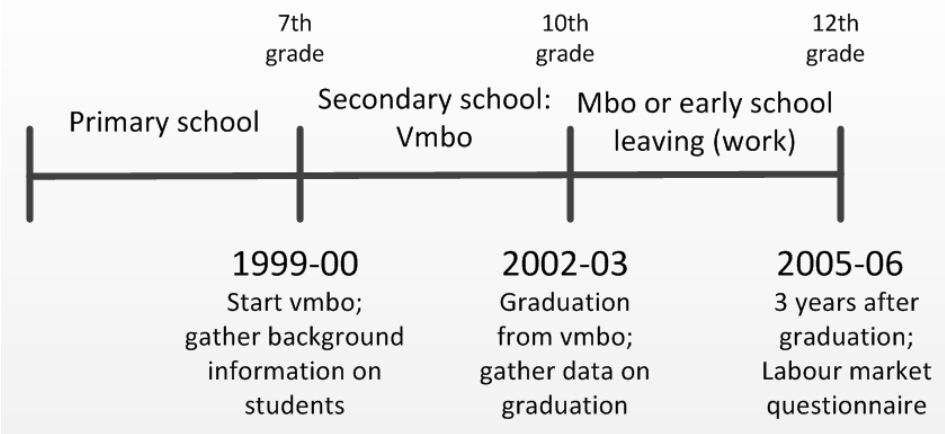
7th grade

10th grade

12th grade

Primary school

Secondary school: Vmbo

Mbo or early school leaving (work)

1999-00
Start vmbo; gather background information on students

2002-03
Graduation from vmbo; gather data on graduation

2005-06
3 years after graduation; Labour market questionnaire